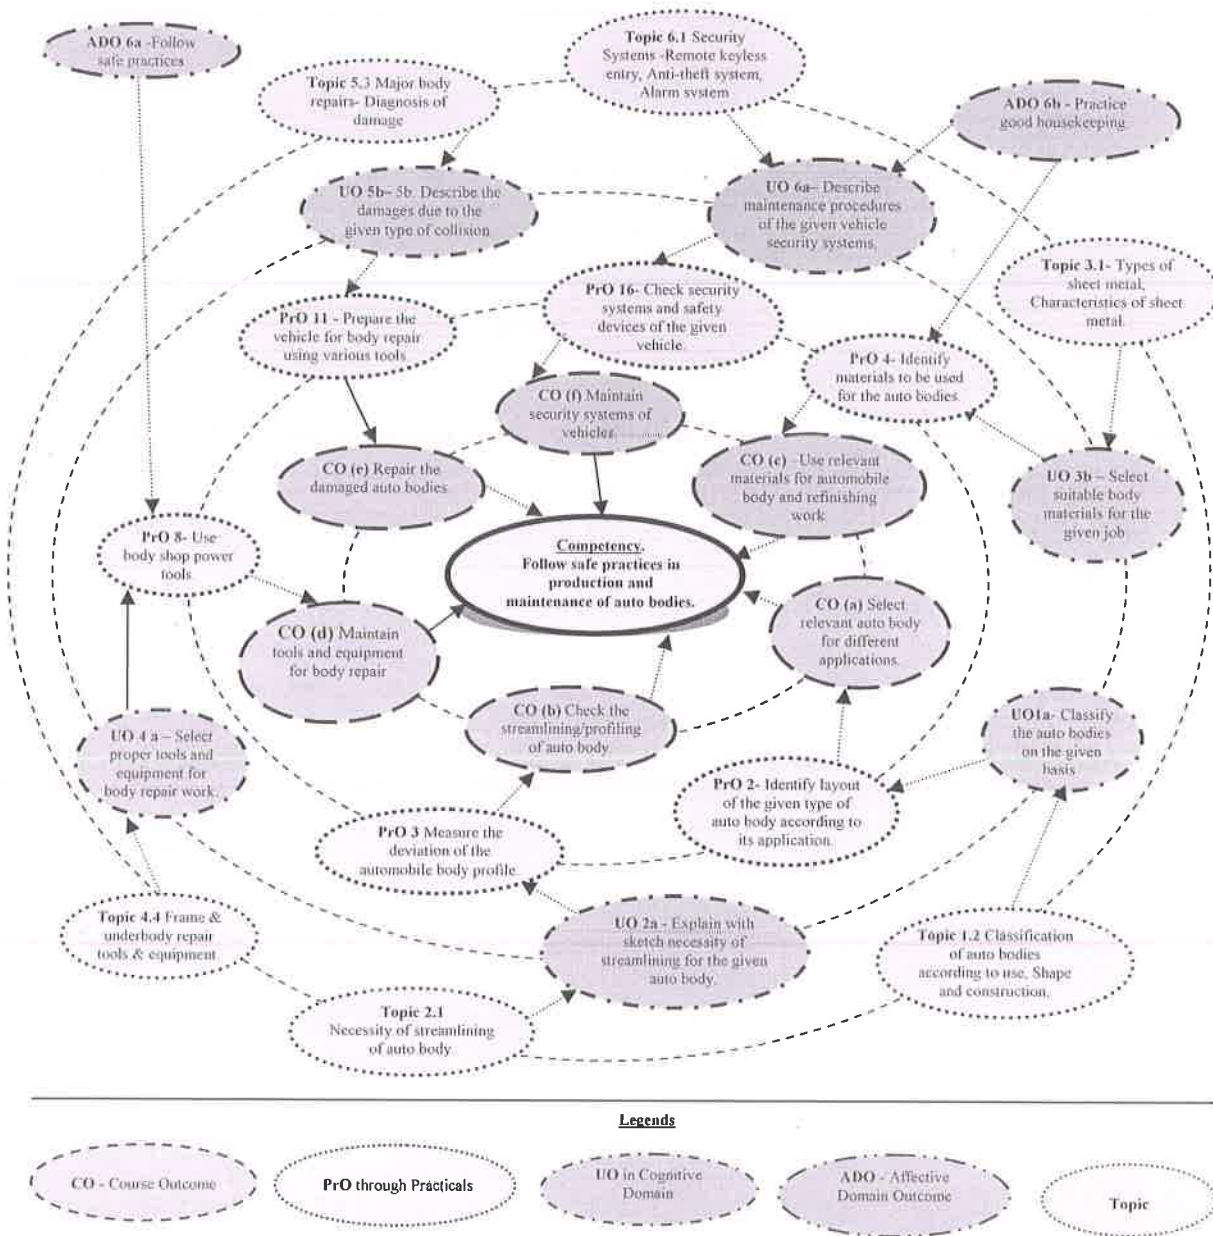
ADO 6a -Follow safe practices

Topic 6.1 Security Systems -Remote keyless entry, Anti-theft system, Alarm system

Topic 5.3 Major body repairs- Diagnosis of damage

ADO 6b - Practice good housekeeping

UO 5b– 5b. Describe the damages due to the given type of collision

UO 6a– Describe maintenance procedures of the given vehicle security systems.

Topic 3.1- Types of sheet metal, Characteristics of sheet metal.

PrO 16- Check security systems and safety devices of the given vehicle.

PrO 11 - Prepare the vehicle for body repair using various tools

PrO 4- Identify materials to be used for the auto bodies.

CO (f) Maintain security systems of vehicles.

CO (e) Repair the damaged auto bodies

CO (c) -Use relevant materials for automobile body and refinishing work

UO 3b – Select suitable body materials for the given job

PrO 8- Use body shop power tools.

Competency.
Follow safe practices in production and maintenance of auto bodies.

CO (a) Select relevant auto body for different applications.

CO (d) Maintain tools and equipment for body repair

CO (b) Check the streamlining/profiling of auto body.

UO1a- Classify the auto bodies on the given basis.

UO 4 a – Select proper tools and equipment for body repair work.

PrO 2- Identify layout of the given type of auto body according to its application.

PrO 3 Measure the deviation of the automobile body profile.

Topic 4.4 Frame & underbody repair tools & equipment.

UO 2a - Explain with sketch necessity of streamlining for the given auto body.

Topic 1.2 Classification of auto bodies according to use, Shape and construction.

Topic 2.1 Necessity of streamlining of auto body.

Legends

CO - Course Outcome

PrO through Practicals

UO in Cognitive Domain

ADO - Affective Domain Outcome

Topic